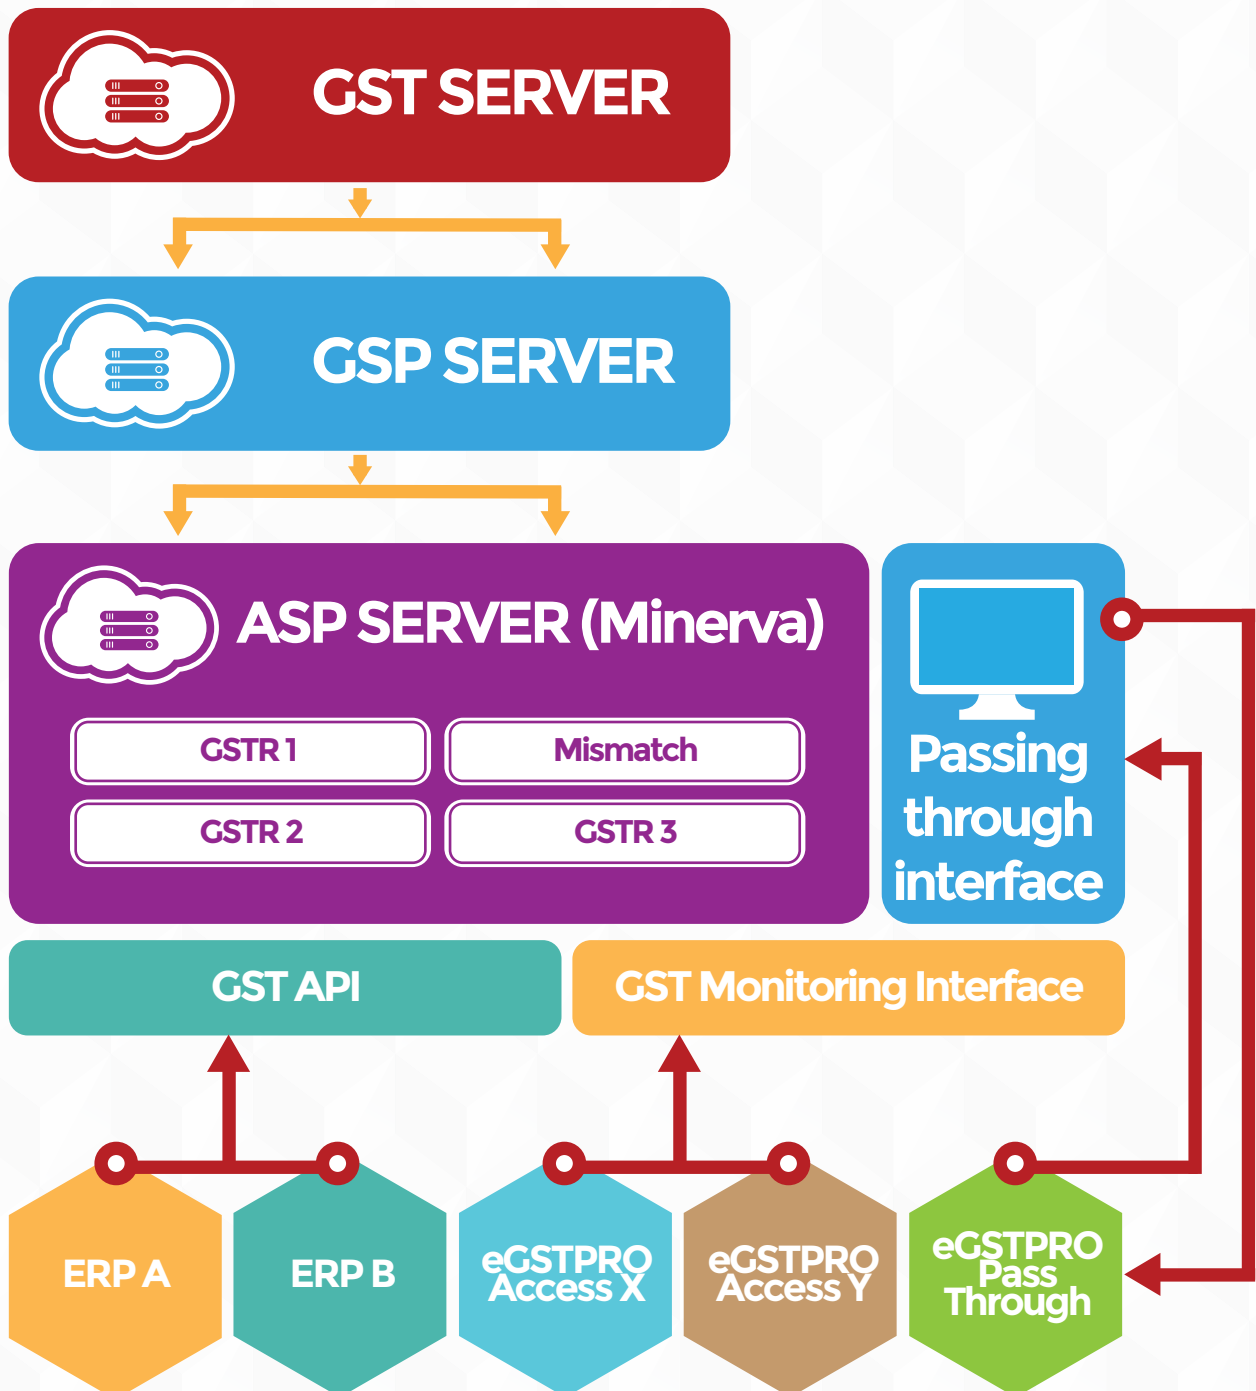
GST SERVER

GSP SERVER

ASP SERVER (Minerva)

GSTR 1

Mismatch

GSTR 2

GSTR 3

Passing through interface

GST API

GST Monitoring Interface

ERP A

ERP B

eGSTPRO Access X

eGSTPRO Access Y

eGSTPRO Pass Through